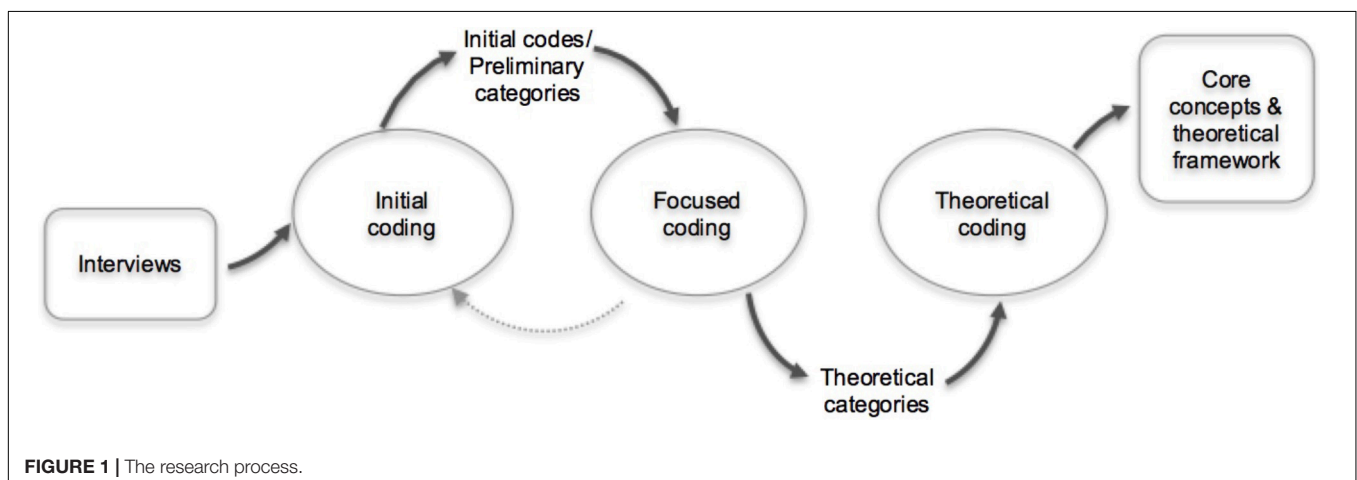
Interviews

Initial coding

Initial codes/ Preliminary categories

Focused coding

Theoretical categories

Theoretical coding

Core concepts & theoretical framework

**FIGURE 1** | The research process.